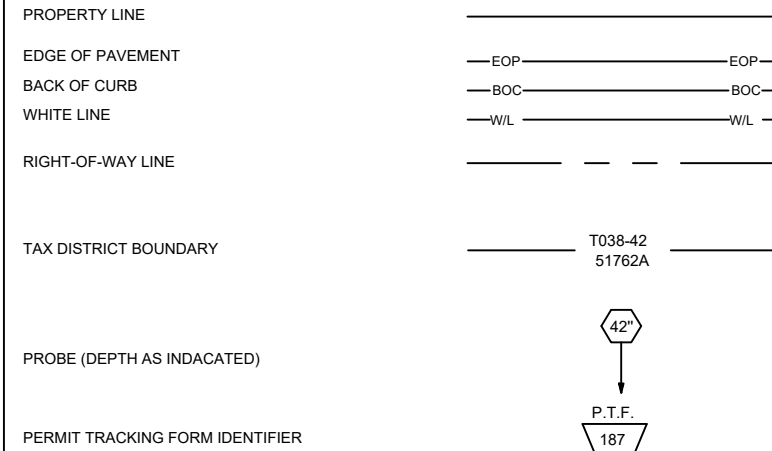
PROPERTY LINE

EDGE OF PAVEMENT EOP EOP

BACK OF CURB BOC BOC

WHITE LINE W/L W/L

RIGHT-OF-WAY LINE

TAX DISTRICT BOUNDARY T038-42 51762A

42"

PROBE (DEPTH AS INDACATED)

P.T.F.

PERMIT TRACKING FORM IDENTIFIER 187